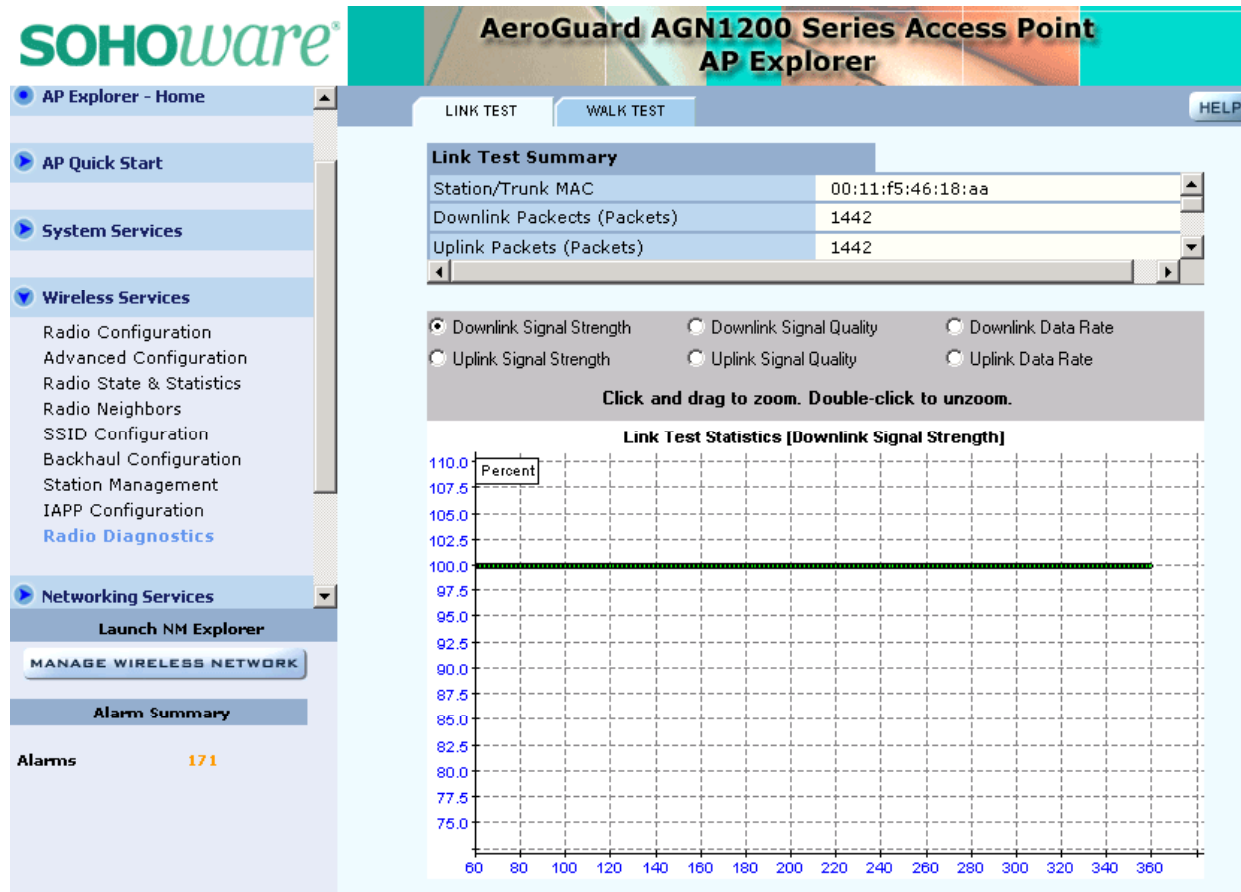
SOHOware®

AeroGuard AGN1200 Series Access Point
AP Explorer

AP Explorer - Home

AP Quick Start

System Services

Wireless Services

Radio Configuration
Advanced Configuration
Radio State & Statistics
Radio Neighbors
SSID Configuration
Backhaul Configuration
Station Management
IAPP Configuration
Radio Diagnostics

Networking Services

Launch NM Explorer

MANAGE WIRELESS NETWORK

Alarm Summary

Alarms 171

LINK TEST
WALK TEST
HELP

Link Test Summary

| Station/Trunk MAC | 00:11:f5:46:18:aa |
|---|---|
| Downlink Packects (Packets) | 1442 |
| Uplink Packets (Packets) | 1442 |

Downlink Signal Strength
Downlink Signal Quality
Downlink Data Rate
Uplink Signal Strength
Uplink Signal Quality
Uplink Data Rate

Click and drag to zoom. Double-click to unzoom.

Link Test Statistics [Downlink Signal Strength]

Percent

110.0
107.5
105.0
102.5
100.0
97.5
95.0
92.5
90.0
87.5
85.0
82.5
80.0
77.5
75.0

60 80 100 120 140 160 180 200 220 240 260 280 300 320 340 360